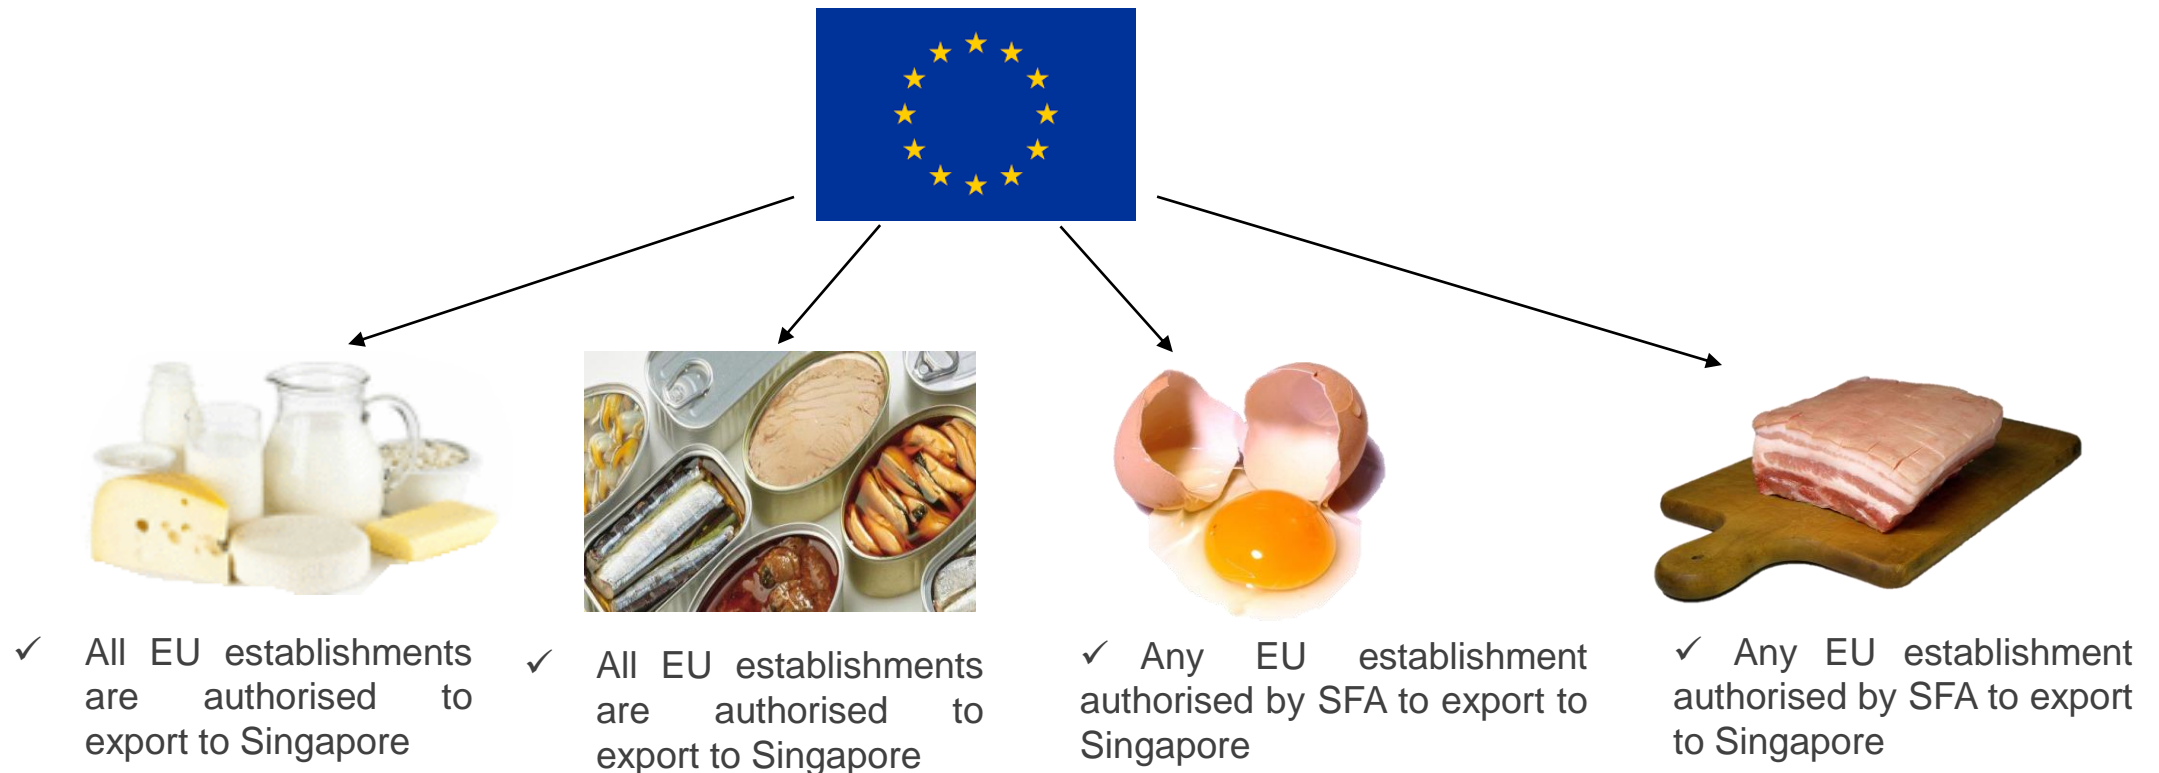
✓ All EU establishments are authorised to export to Singapore

✓ All EU establishments are authorised to export to Singapore

✓ Any EU establishment authorised by SFA to export to Singapore

✓ Any EU establishment authorised by SFA to export to Singapore